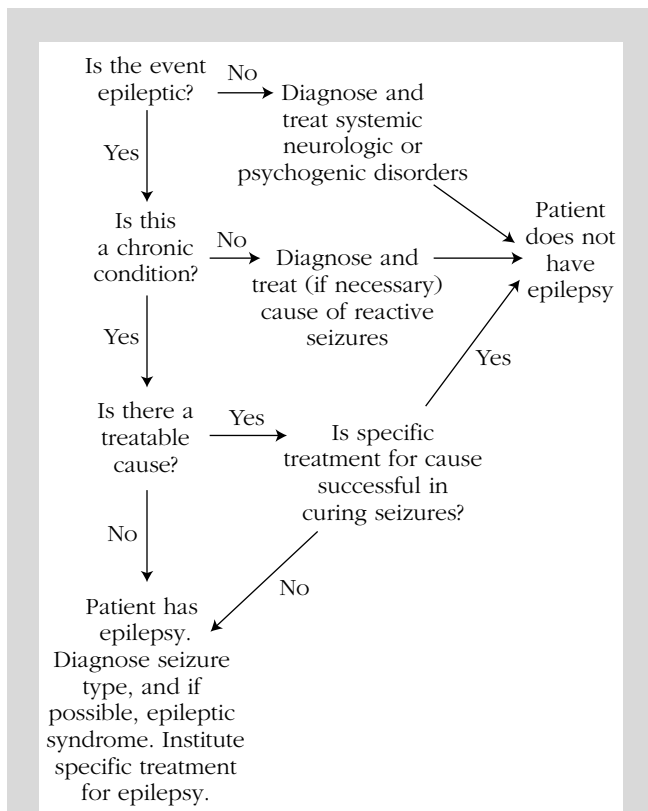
Is the event epileptic?

No

Diagnose and treat systemic neurologic or psychogenic disorders

Yes

Is this a chronic condition?

No

Diagnose and treat (if necessary) cause of reactive seizures

Patient does not have epilepsy

Yes

Yes

Is there a treatable cause?

Yes

Is specific treatment for cause successful in curing seizures?

No

No

Patient has epilepsy. Diagnose seizure type, and if possible, epileptic syndrome. Institute specific treatment for epilepsy.